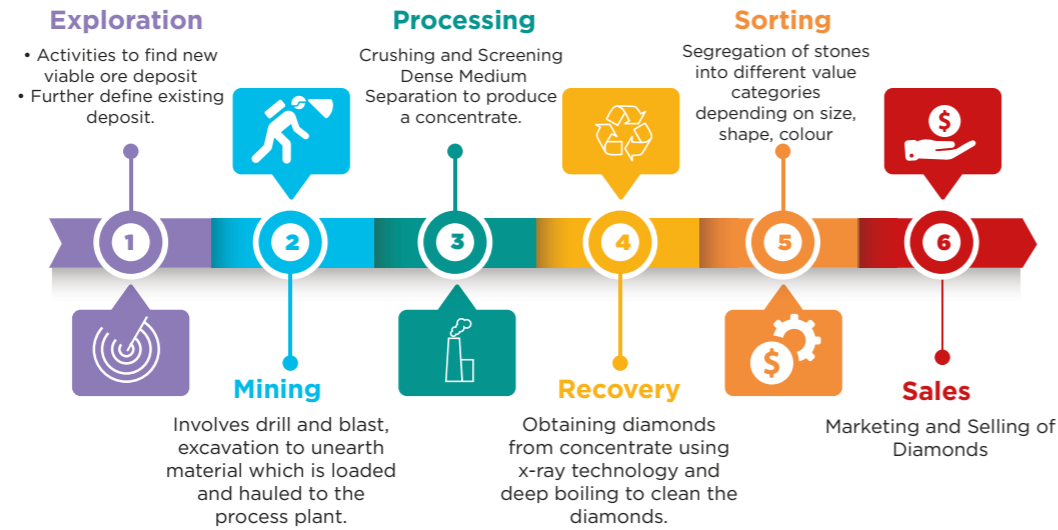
Exploration

• Activities to find new viable ore deposit
• Further define existing deposit.

1

Mining

Involves drill and blast, excavation to unearth material which is loaded and hauled to the process plant.

2

Processing

Crushing and Screening Dense Medium Separation to produce a concentrate.

3

Recovery

Obtaining diamonds from concentrate using x-ray technology and deep boiling to clean the diamonds.

4

Sorting

Segregation of stones into different value categories depending on size, shape, colour

5

$

Sales

Marketing and Selling of Diamonds

6

$